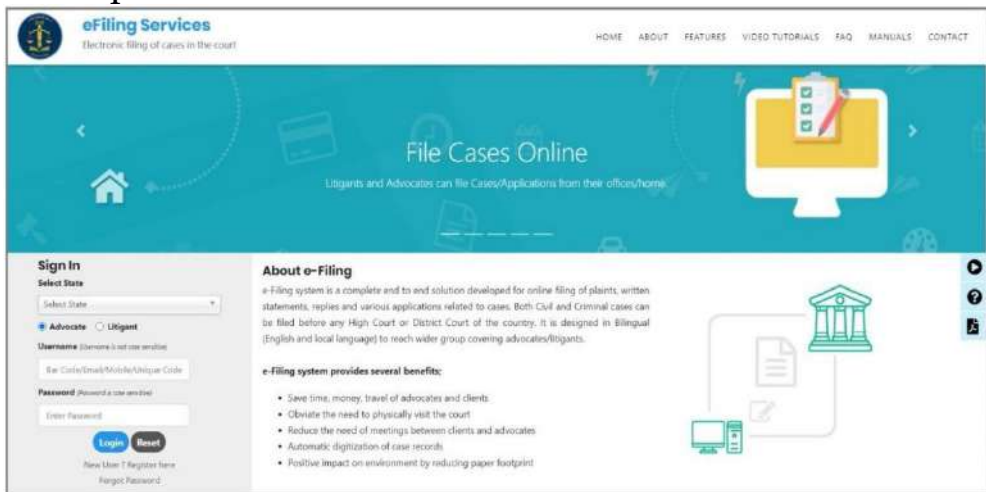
eFiling Services
Electronic filing of cases in the court

HOME ABOUT FEATURES VIDEO TUTORIALS FAQ MANUALS CONTACT

File Cases Online
Litigants and Advocates can file Cases/Applications from their offices/home

Sign In
Select State
Select State
Advocate Litigant
Username (Username is not case sensitive)
Bar Code/Email/Mobile/Unique Code
Password (Password is case sensitive)
Enter Password
Login Reset
New User ? Register here
Forgot Password

About e-Filing
e-Filing system is a complete end to end solution developed for online filing of plaints, written statements, replies and various applications related to cases. Both Civil and Criminal cases can be filed before any High Court or District Court of the country. It is designed in Bilingual (English and local language) to reach wider group covering advocates/litigants.

e-Filing system provides several benefits;
• Save time, money, travel of advocates and clients
• Obviate the need to physically visit the court
• Reduce the need of meetings between clients and advocates
• Automatic digitization of case records
• Positive impact on environment by reducing paper footprint